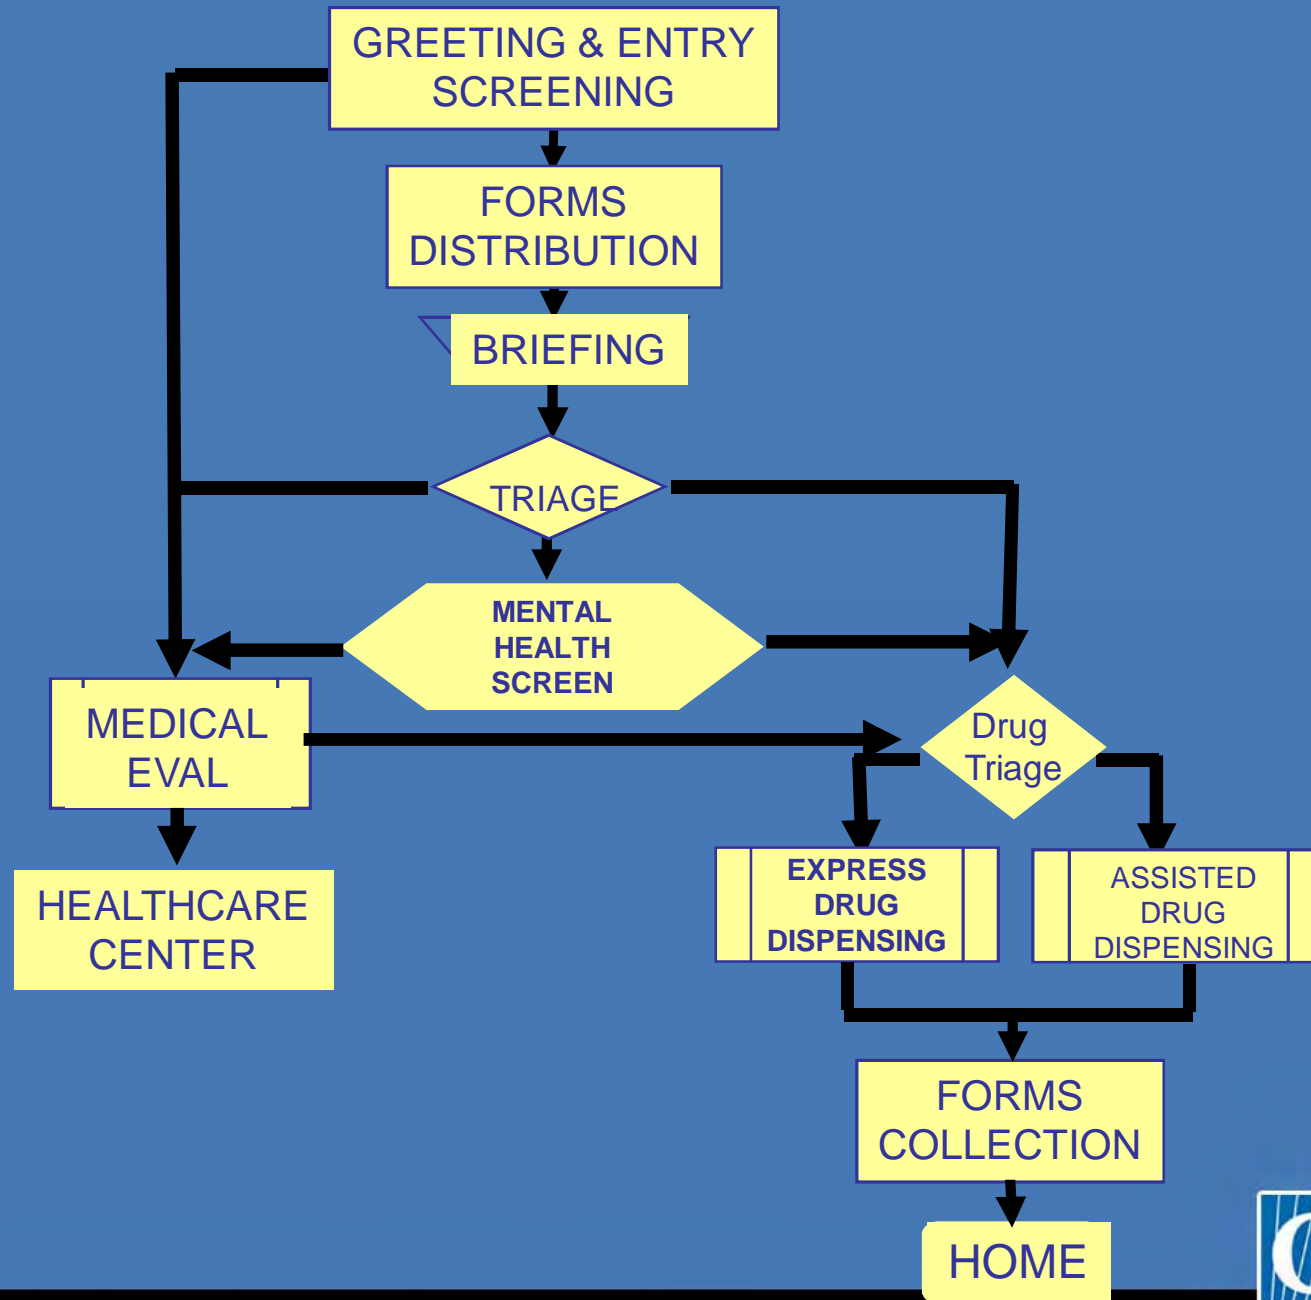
GREETING & ENTRY SCREENING

FORMS DISTRIBUTION

BRIEFING

TRIAGE

MENTAL HEALTH SCREEN

MEDICAL EVAL

Drug Triage

HEALTHCARE CENTER

EXPRESS DRUG DISPENSING

ASSISTED DRUG DISPENSING

FORMS COLLECTION

HOME